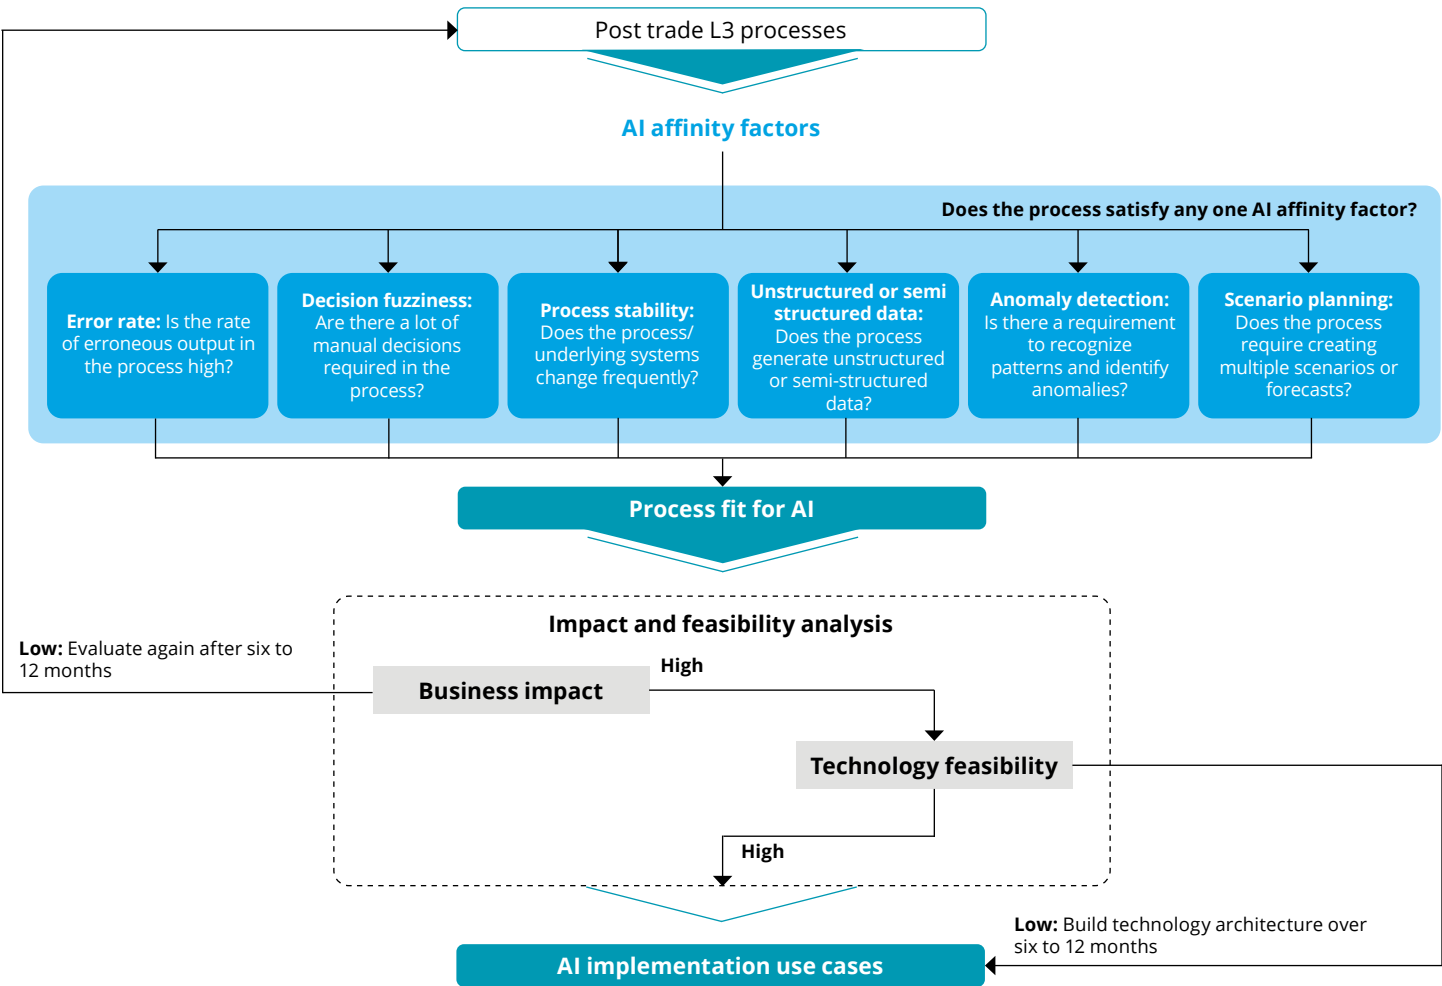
Post trade L3 processes

AI affinity factors

Does the process satisfy any one AI affinity factor?

Error rate: Is the rate of erroneous output in the process high?

Decision fuzziness: Are there a lot of manual decisions required in the process?

Process stability: Does the process/ underlying systems change frequently?

Unstructured or semi structured data: Does the process generate unstructured or semi-structured data?

Anomaly detection: Is there a requirement to recognize patterns and identify anomalies?

Scenario planning: Does the process require creating multiple scenarios or forecasts?

Process fit for AI

Impact and feasibility analysis

Low: Evaluate again after six to 12 months

Business impact

High

Technology feasibility

High

Low: Build technology architecture over six to 12 months

AI implementation use cases